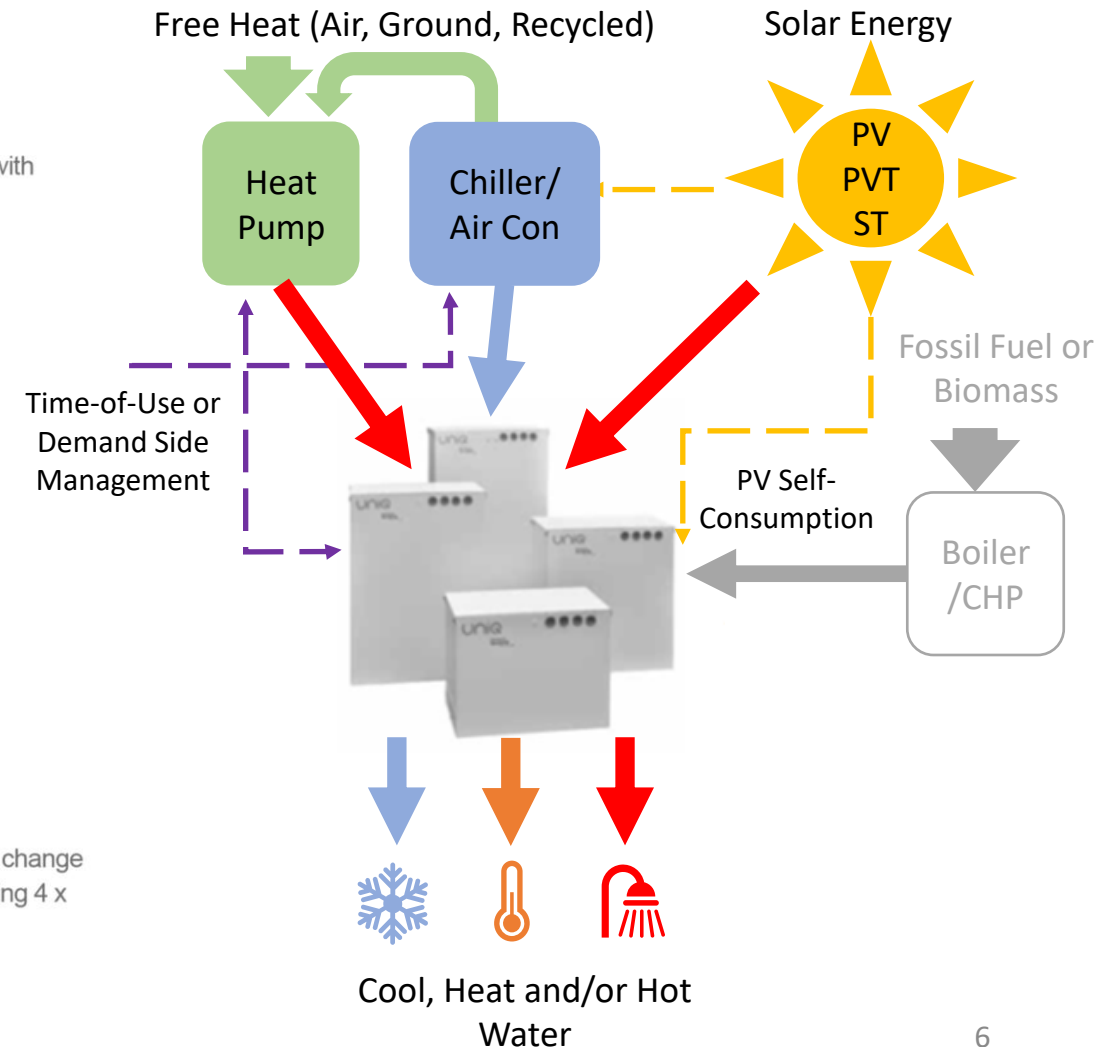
Free Heat (Air, Ground, Recycled)

Solar Energy

vith

Heat Pump

Chiller/ Air Con

PV
PVT
ST

Fossil Fuel or Biomass

Time-of-Use or Demand Side Management

PV Self-Consumption

Boiler /CHP

change
ng 4 x

Cool, Heat and/or Hot Water

6